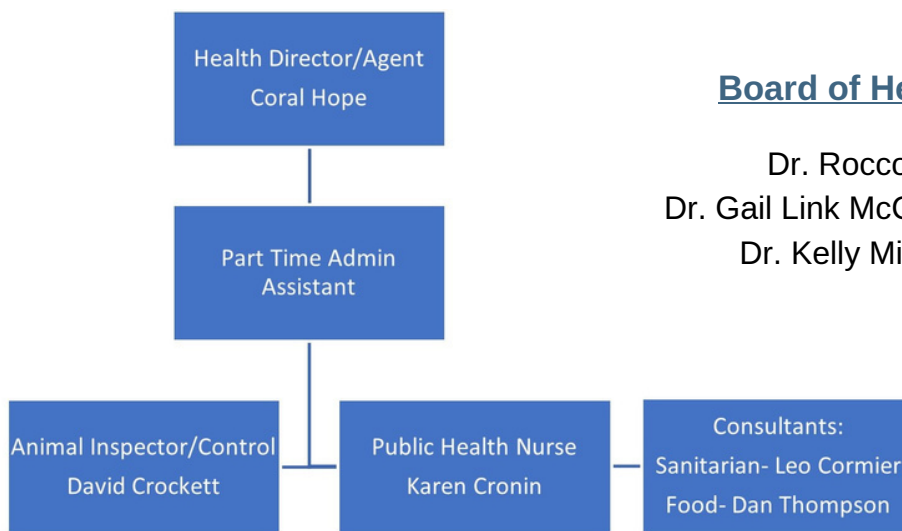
Health Director/Agent
Coral Hope

Board of He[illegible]

Dr. Rocco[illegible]
Dr. Gail Link McC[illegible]
Dr. Kelly Mi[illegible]

Part Time Admin Assistant

Animal Inspector/Control
David Crockett

Public Health Nurse
Karen Cronin

Consultants:
Sanitarian- Leo Cormier
Food- Dan Thompson